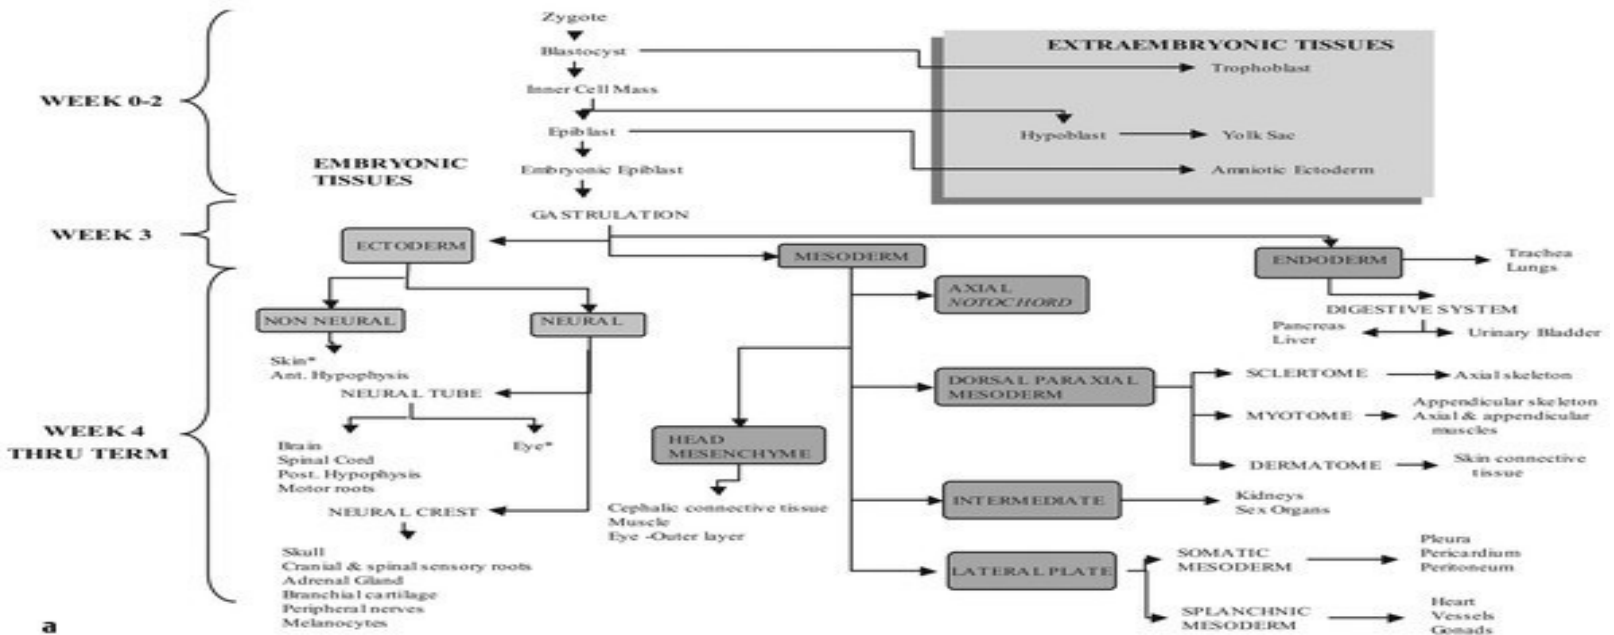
WEEK 0-2

WEEK 3

WEEK 4 THRU TERM

Zygote
Blastocyst
Inner Cell Mass
Epiblast
Embryonic Epiblast

EXTRAEMBRYONIC TISSUES
Trophoblast
Hypoblast
Yolk Sac
Amniotic Ectoderm

EMBRYONIC TISSUES

GASTRULATION

ECTODERM
MESODERM
ENDODERM

Trachea
Lungs

DIGESTIVE SYSTEM
Pancreas
Liver
Urinary Bladder

NON NEURAL
NEURAL

Skin*
Ant. Hypophysis

NEURAL TUBE
Brain
Spinal Cord
Post. Hypophysis
Motor roots
Eye*

NEURAL CREST
Skull
Cranial & spinal sensory roots
Adrenal Gland
Branchial cartilage
Peripheral nerves
Melanocytes

AXIAL
NOTOCHORD

HEAD MESENCHYME
Cephalic connective tissue
Muscle
Eye -Outer layer

DORSAL PARAXIAL MESODERM
SCLERTOME
Axial skeleton
MYOTOME
Appendicular skeleton
Axial & appendicular muscles
DERMATOME
Skin connective tissue

INTERMEDIATE
Kidneys
Sex Organs

LATERAL PLATE
SOMATIC MESODERM
Pleura
Pericardium
Peritoneum
SPLANCHNIC MESODERM
Heart
Vessels
Gonads

a